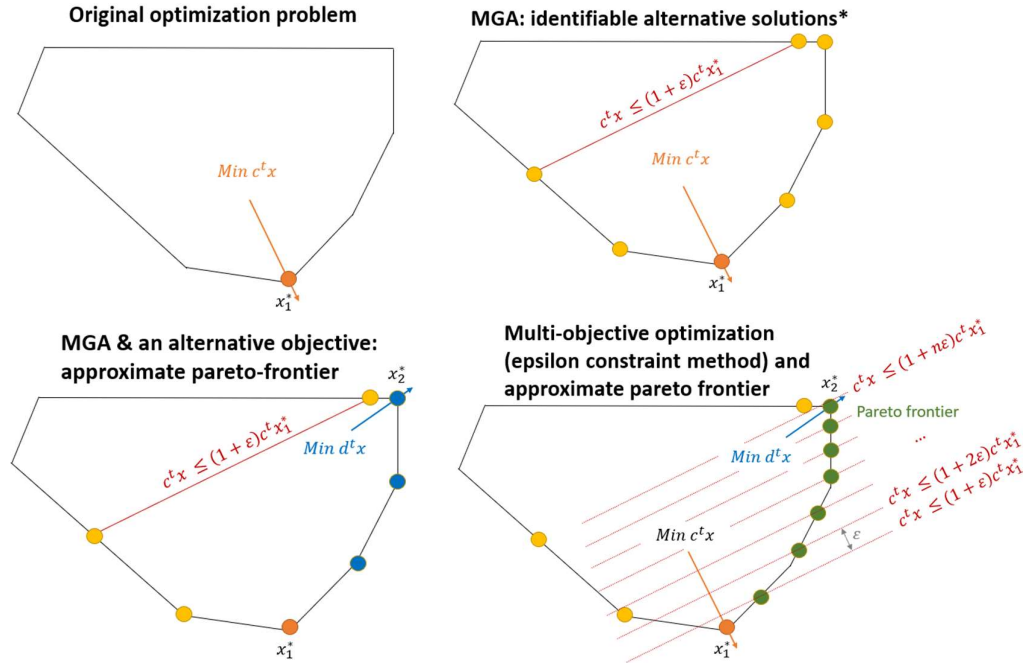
Original optimization problem

$Min\ c^t x$

$x_1^*$

MGA: identifiable alternative solutions*

$c^t x \leq (1+\varepsilon)c^t x_1^*$

$Min\ c^t x$

$x_1^*$

MGA & an alternative objective: approximate pareto-frontier

$x_2^*$

$c^t x \leq (1+\varepsilon)c^t x_1^*$

$Min\ d^t x$

$x_1^*$

Multi-objective optimization (epsilon constraint method) and approximate pareto frontier

$x_2^*$

$c^t x \leq (1+n\varepsilon)c^t x_1^*$

Pareto frontier

...

$Min\ d^t x$

$c^t x \leq (1+2\varepsilon)c^t x_1^*$

$c^t x \leq (1+\varepsilon)c^t x_1^*$

$\varepsilon$

$Min\ c^t x$

$x_1^*$